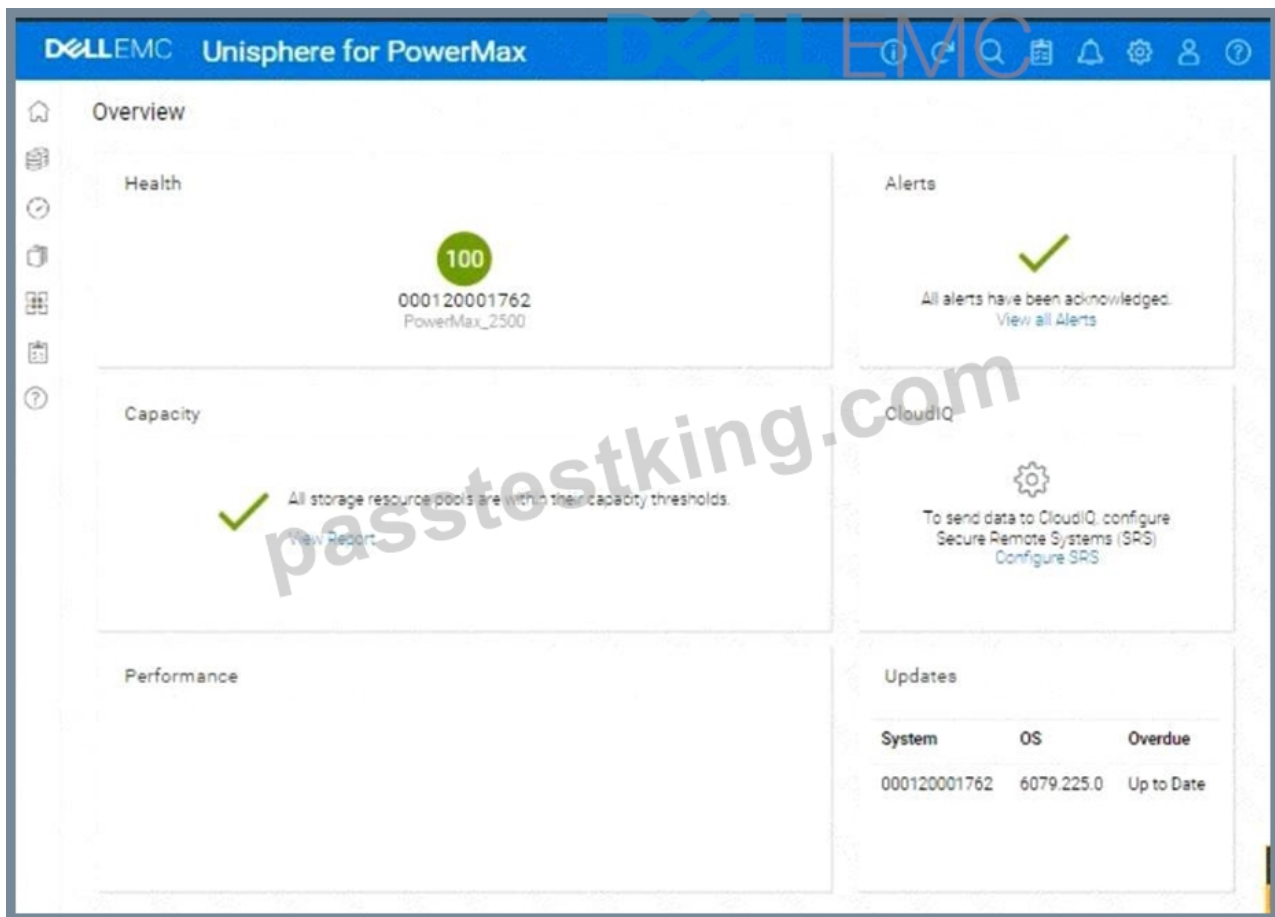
DELLEMC Unisphere for PowerMax

DELLEMC

Overview

Health

100

000120001762
PowerMax_2500

Alerts

All alerts have been acknowledged.
View all Alerts

Capacity

All storage resource pools are within their capacity thresholds.
View Report

passtestking.com

CloudIQ

To send data to CloudIQ, configure Secure Remote Systems (SRS)
Configure SRS

Performance

Updates

| System | OS | Overdue |
|---|---|---|
| 000120001762 | 6079.225.0 | Up to Date |